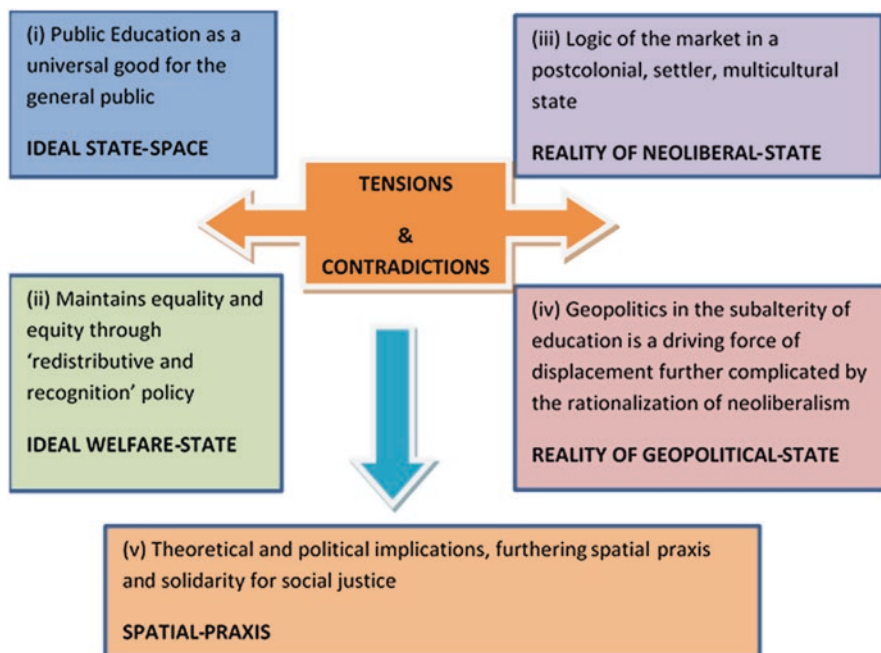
(i) Public Education as a universal good for the general public

IDEAL STATE-SPACE

(iii) Logic of the market in a postcolonial, settler, multicultural state

REALITY OF NEOLIBERAL-STATE

TENSIONS

&

CONTRADICTIONS

(ii) Maintains equality and equity through 'redistributive and recognition' policy

IDEAL WELFARE-STATE

(iv) Geopolitics in the subalterity of education is a driving force of displacement further complicated by the rationalization of neoliberalism

REALITY OF GEOPOLITICAL-STATE

(v) Theoretical and political implications, furthering spatial praxis and solidarity for social justice

SPATIAL-PRAXIS